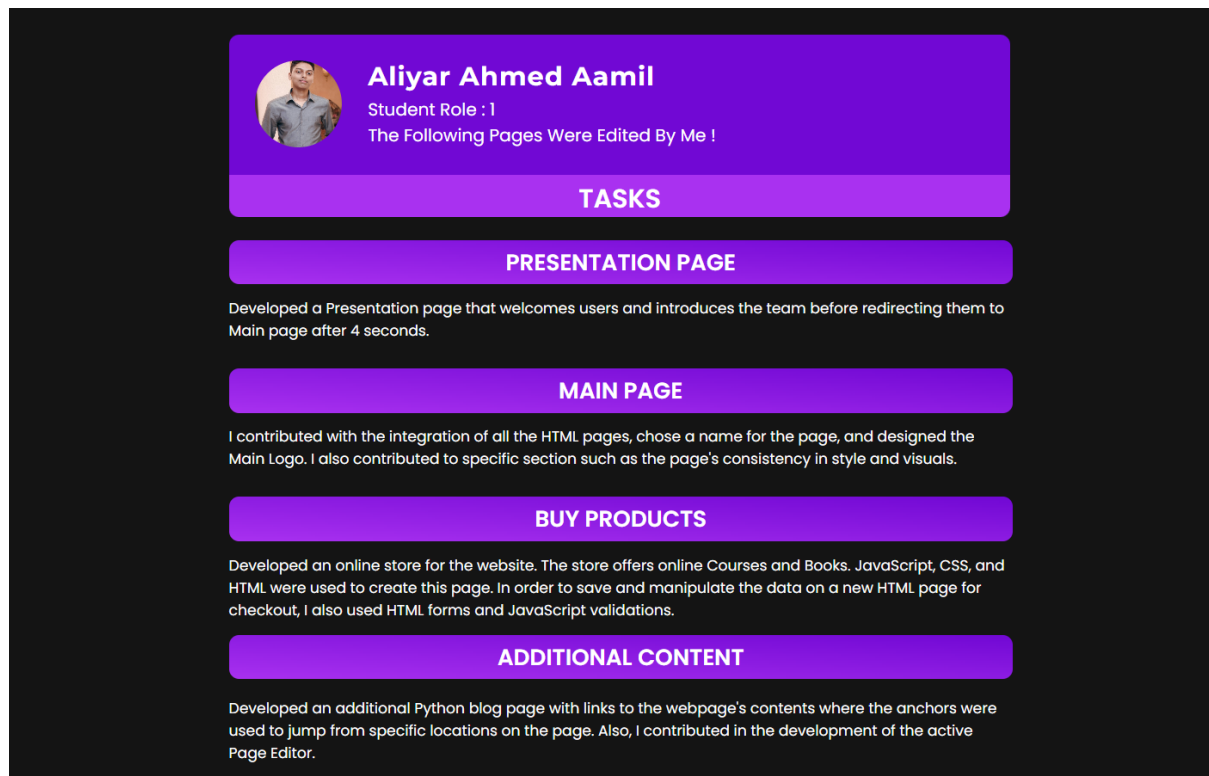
Aliyar Ahmed Aamil

Student Role : 1

The Following Pages Were Edited By Me !

TASKS

PRESENTATION PAGE

Developed a Presentation page that welcomes users and introduces the team before redirecting them to Main page after 4 seconds.

MAIN PAGE

I contributed with the integration of all the HTML pages, chose a name for the page, and designed the Main Logo. I also contributed to specific section such as the page's consistency in style and visuals.

BUY PRODUCTS

Developed an online store for the website. The store offers online Courses and Books. JavaScript, CSS, and HTML were used to create this page. In order to save and manipulate the data on a new HTML page for checkout, I also used HTML forms and JavaScript validations.

ADDITIONAL CONTENT

Developed an additional Python blog page with links to the webpage's contents where the anchors were used to jump from specific locations on the page. Also, I contributed in the development of the active Page Editor.